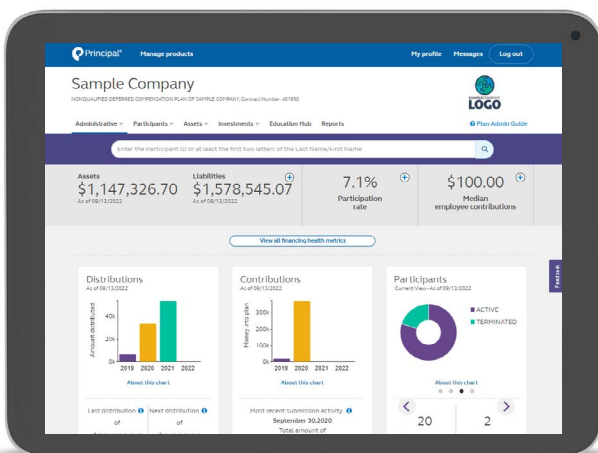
Principal®

Manage products

My profile Messages Log out

Sample Company

NONQUALIFIED DEFERRED COMPENSATION PLAN OF SAMPLE COMPANY, Contract Number: 451958

LOGO

Administrative Participants Assets Investments Education Hub Reports

Plan Admin Guide

Enter the Participant ID or at least the first two letters of the Last Name/First Name

Assets
$1,147,326.70
As of 09/13/2022

Liabilities
$1,578,545.07
As of 09/13/2022

7.1%
Participation rate

$100.00
Median employee contributions

View all financing health metrics

Distributions
As of 09/13/2022

Amount distributed

40k
20k
0k

2019 2020 2021 2022

About this chart

Last distribution
of

Next distribution
of

Contributions
As of 09/13/2022

Money into plan

300k
200k
100k
0k

2019 2020 2021 2022

About this chart

Most recent submission activity
September 30,2020
Total amount of

Participants
Current View - As of 09/13/2022

ACTIVE
TERMINATED

About this chart

20

2

Feedback